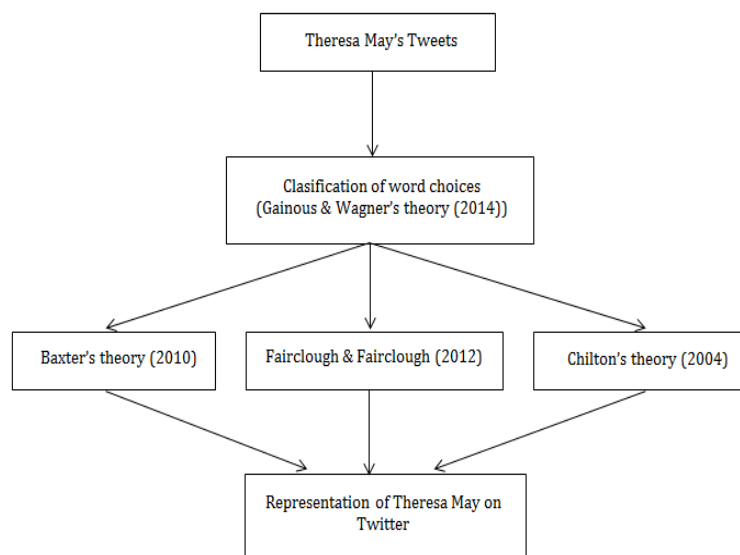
Theresa May's Tweets

Clasification of word choices
(Gainous & Wagner's theory (2014))

Baxter's theory (2010)

Fairclough & Fairclough (2012)

Chilton's theory (2004)

Representation of Theresa May on Twitter